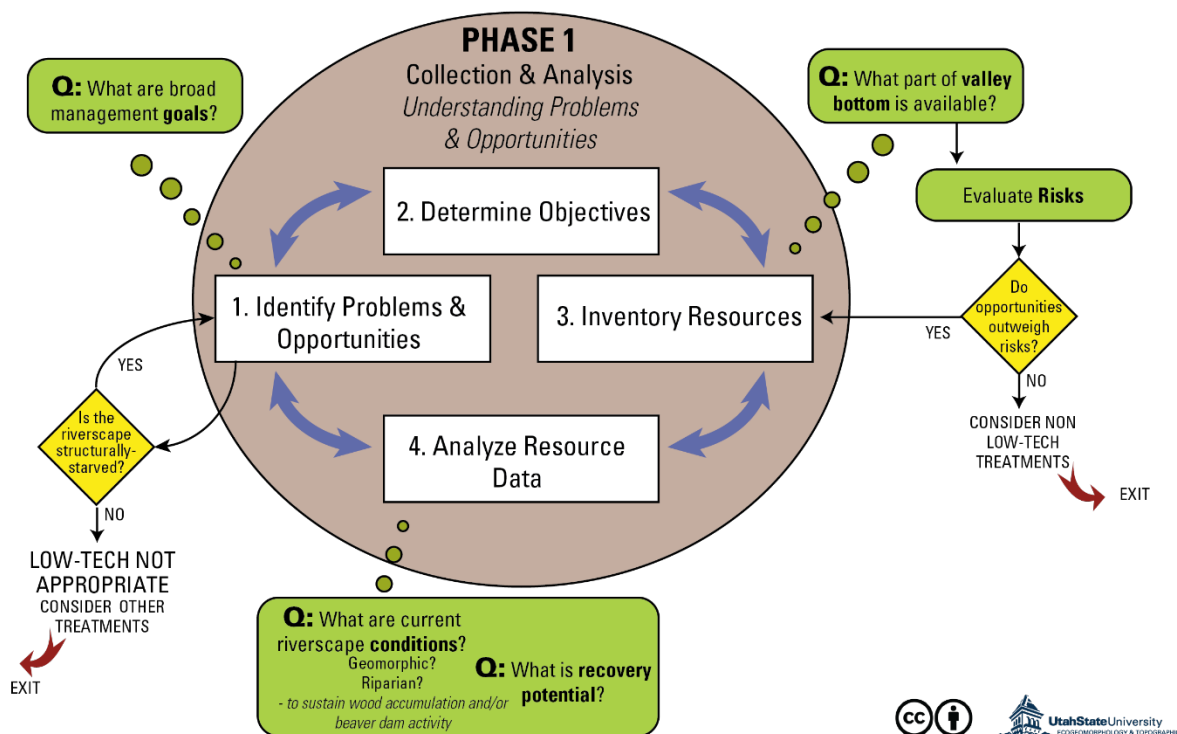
PHASE 1
Collection & Analysis
*Understanding Problems & Opportunities*

**Q:** What are broad management **goals**?

**Q:** What part of **valley bottom** is available?

Evaluate **Risks**

Do opportunities outweigh risks?

YES

NO

CONSIDER NON LOW-TECH TREATMENTS

EXIT

2. Determine Objectives

1. Identify Problems & Opportunities

3. Inventory Resources

4. Analyze Resource Data

YES

Is the riverscape structurally-starved?

NO

LOW-TECH NOT APPROPRIATE
CONSIDER OTHER TREATMENTS

EXIT

**Q:** What are current riverscape **conditions**?
Geomorphic?
Riparian?
*- to sustain wood accumulation and/or beaver dam activity*

**Q:** What is **recovery potential**?

UtahStateUniversity
ECOGEOMORPHOLOGY & TOPOGRAPHI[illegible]